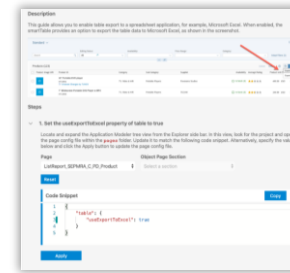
Description

This guide allows you to enable table export to a spreadsheet application, for example, Microsoft Excel. When enabled, the smartTable provides an option to export the table data to Microsoft Excel, as shown in the screenshot.

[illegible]

Steps

1. Set the useExportToExcel property of table to true

Locate and expand the Application Modeler tree view from the Explorer side bar. In this view, look for this project and open the page config file within the pages folder. Update it to match the following code snippet. Alternatively, specify the values below and click the Apply button to update the page config file.

Page
ListReport_SEPMRA_C_PD_Product

Object Page Section
Select a section

Reset

Code Snippet

Copy

"table": {
"useExportToExcel": true
}

Apply